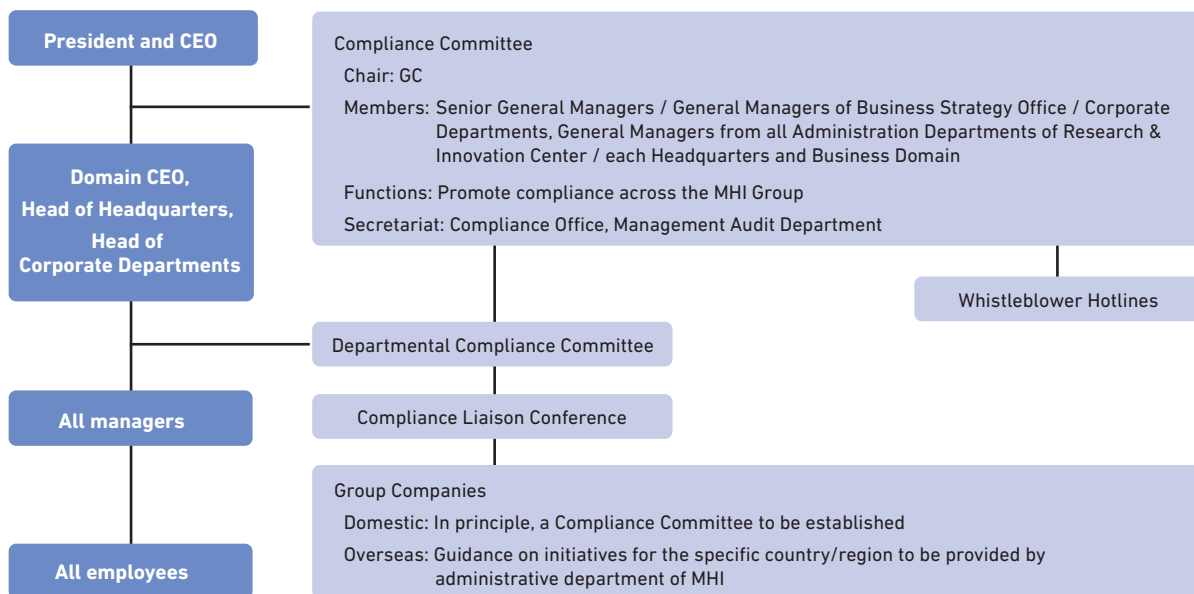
President and CEO

Domain CEO, Head of Headquarters, Head of Corporate Departments

All managers

All employees

Compliance Committee

Chair: GC

Members: Senior General Managers / General Managers of Business Strategy Office / Corporate Departments, General Managers from all Administration Departments of Research & Innovation Center / each Headquarters and Business Domain

Functions: Promote compliance across the MHI Group

Secretariat: Compliance Office, Management Audit Department

Whistleblower Hotlines

Departmental Compliance Committee

Compliance Liaison Conference

Group Companies

Domestic: In principle, a Compliance Committee to be established

Overseas: Guidance on initiatives for the specific country/region to be provided by administrative department of MHI